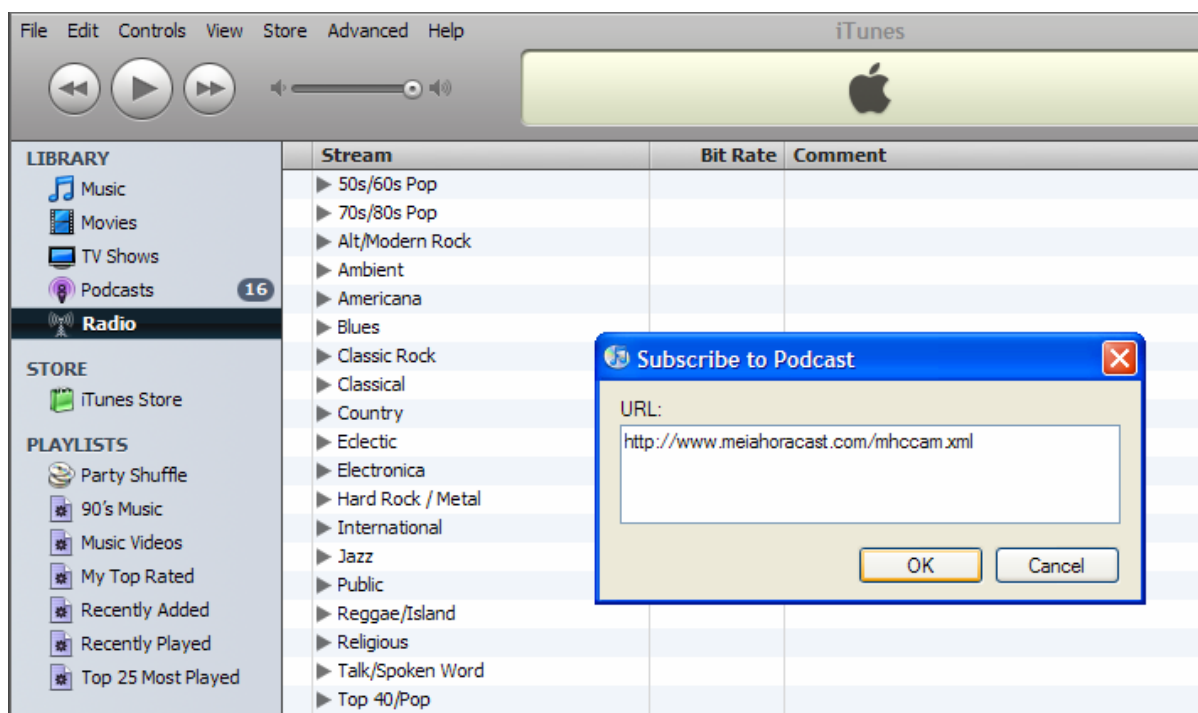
File Edit Controls View Store Advanced Help

iTunes

LIBRARY
Music
Movies
TV Shows
Podcasts 16
Radio

STORE
iTunes Store

PLAYLISTS
Party Shuffle
90's Music
Music Videos
My Top Rated
Recently Added
Recently Played
Top 25 Most Played

| Stream | Bit Rate | Comment |
|---|---|---|
| 50s/60s Pop | | |
| 70s/80s Pop | | |
| Alt/Modern Rock | | |
| Ambient | | |
| Americana | | |
| Blues | | |
| Classic Rock | | |
| Classical | | |
| Country | | |
| Eclectic | | |
| Electronica | | |
| Hard Rock / Metal | | |
| International | | |
| Jazz | | |
| Public | | |
| Reggae/Island | | |
| Religious | | |
| Talk/Spoken Word | | |
| Top 40/Pop | | |

Subscribe to Podcast

URL:

http://www.meiahoracast.com/mhccam.xml

OK Cancel